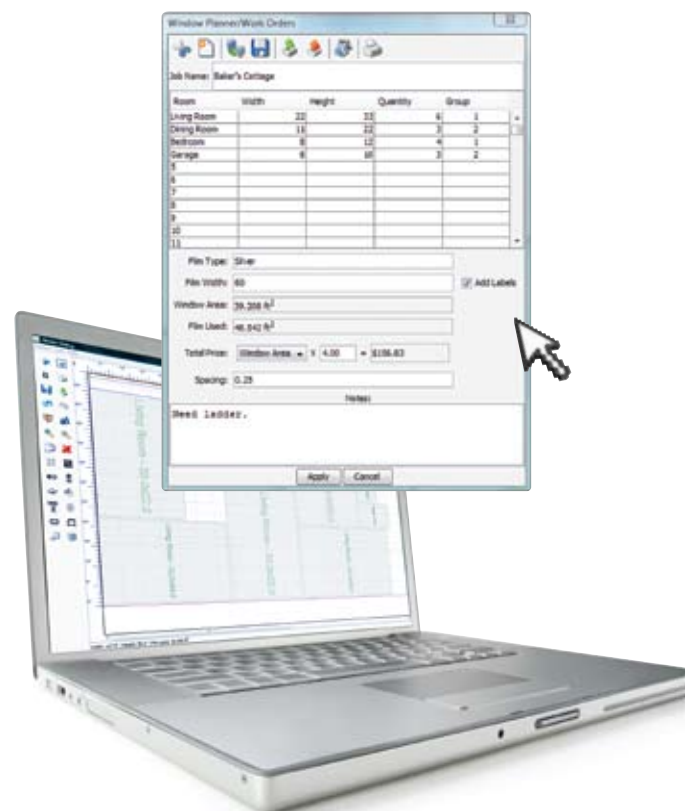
Window Planner/Work Orders

Job Name: Baker's Cottage

| Room | Width | Height | Quantity | Group |
|---|---|---|---|---|
| Living Room | 22 | 33 | 6 | 1 |
| Dining Room | 11 | 22 | 3 | 2 |
| Bedroom | 8 | 12 | 4 | 1 |
| Garage | 8 | 16 | 3 | 2 |
| 5 | | | | |
| 6 | | | | |
| 7 | | | | |
| 8 | | | | |
| 9 | | | | |
| 10 | | | | |
| 11 | | | | |

Film Type: Silver

Film Width: 60

Add Labels

Window Area: 39.208 ft$^2$

Film Used: 46.542 ft$^2$

Total Price: Window Area × 4.00 = $156.83

Spacing: 0.25

Notes

Need ladder.

Apply Cancel